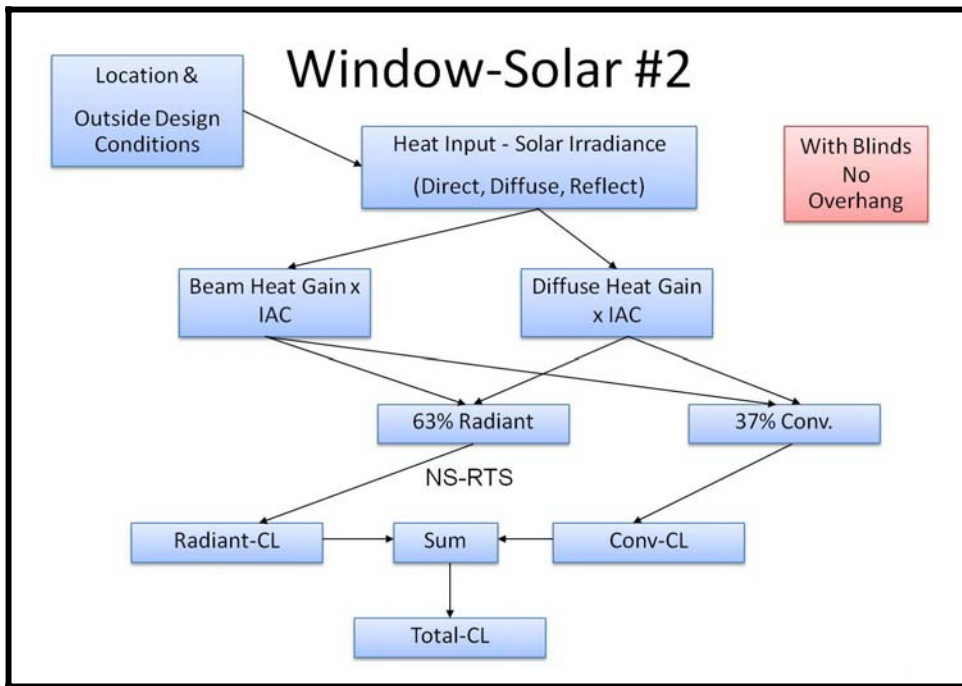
Window-Solar #2

Location &

Outside Design Conditions

Heat Input - Solar Irradiance

(Direct, Diffuse, Reflect)

With Blinds No Overhang

Beam Heat Gain x IAC

Diffuse Heat Gain x IAC

63% Radiant

37% Conv.

NS-RTS

Radiant-CL

Sum

Conv-CL

Total-CL